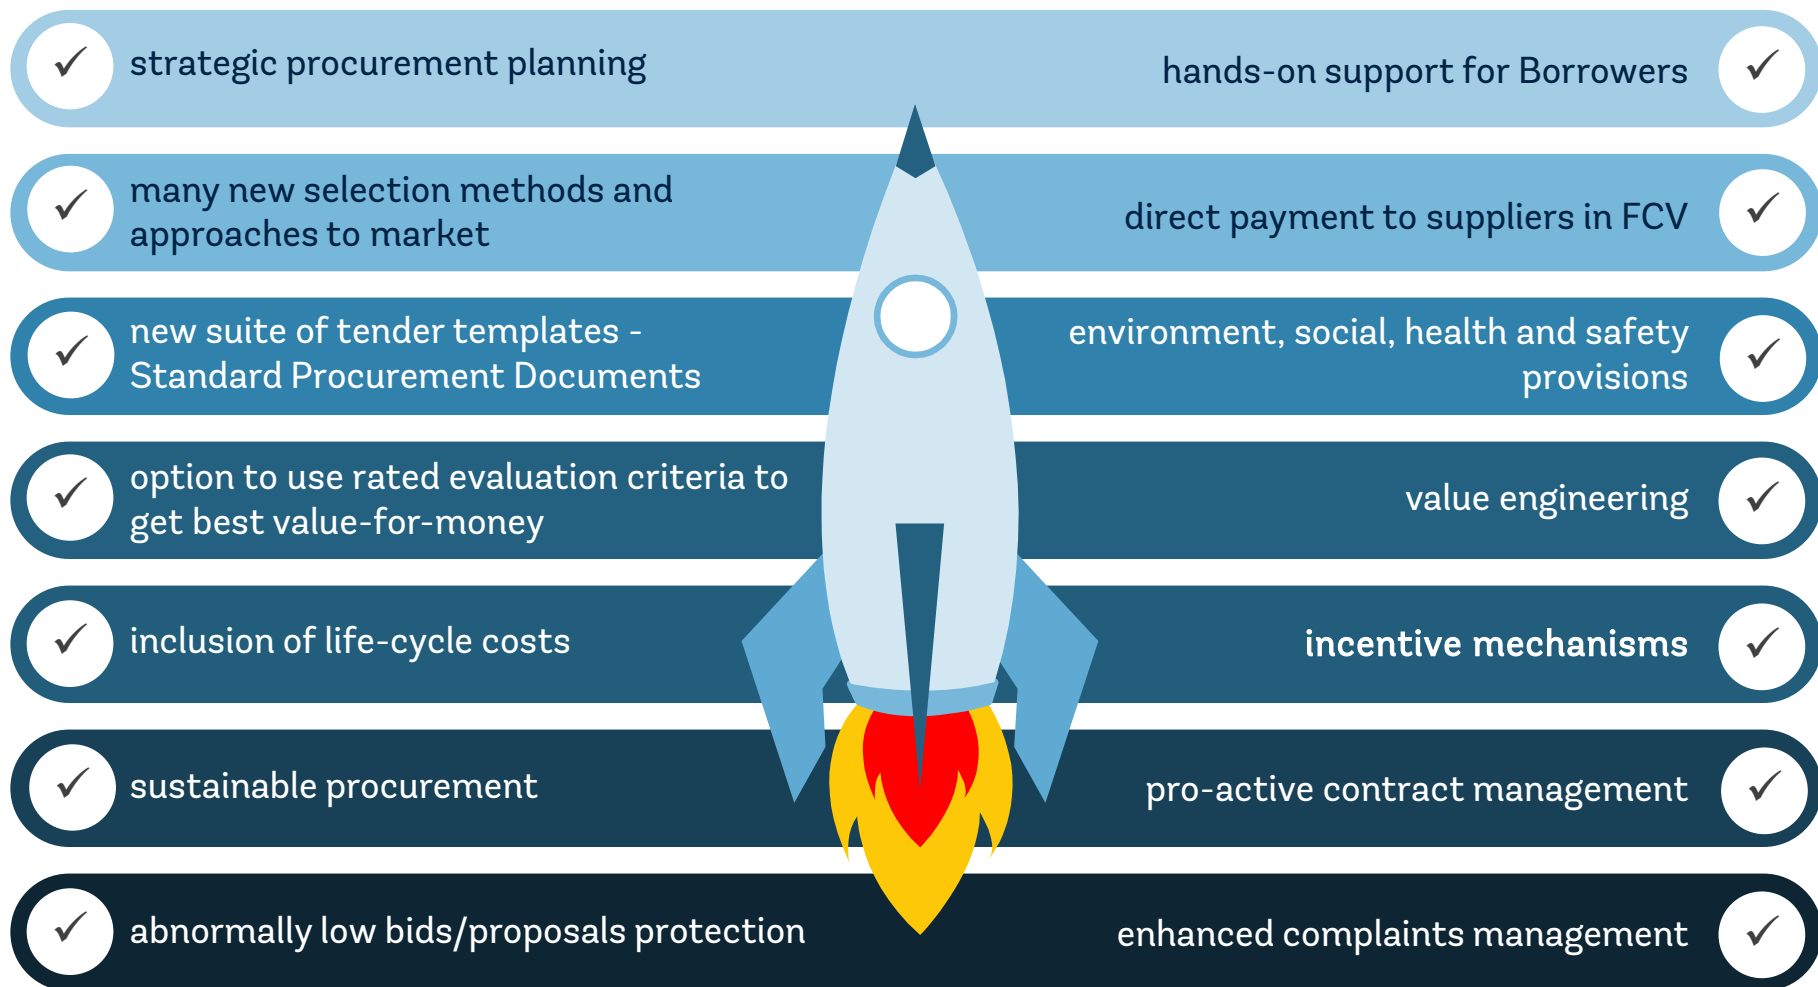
✓ strategic procurement planning

hands-on support for Borrowers ✓

✓ many new selection methods and approaches to market

direct payment to suppliers in FCV ✓

✓ new suite of tender templates - Standard Procurement Documents

environment, social, health and safety provisions ✓

✓ option to use rated evaluation criteria to get best value-for-money

value engineering ✓

✓ inclusion of life-cycle costs

incentive mechanisms ✓

✓ sustainable procurement

pro-active contract management ✓

✓ abnormally low bids/proposals protection

enhanced complaints management ✓